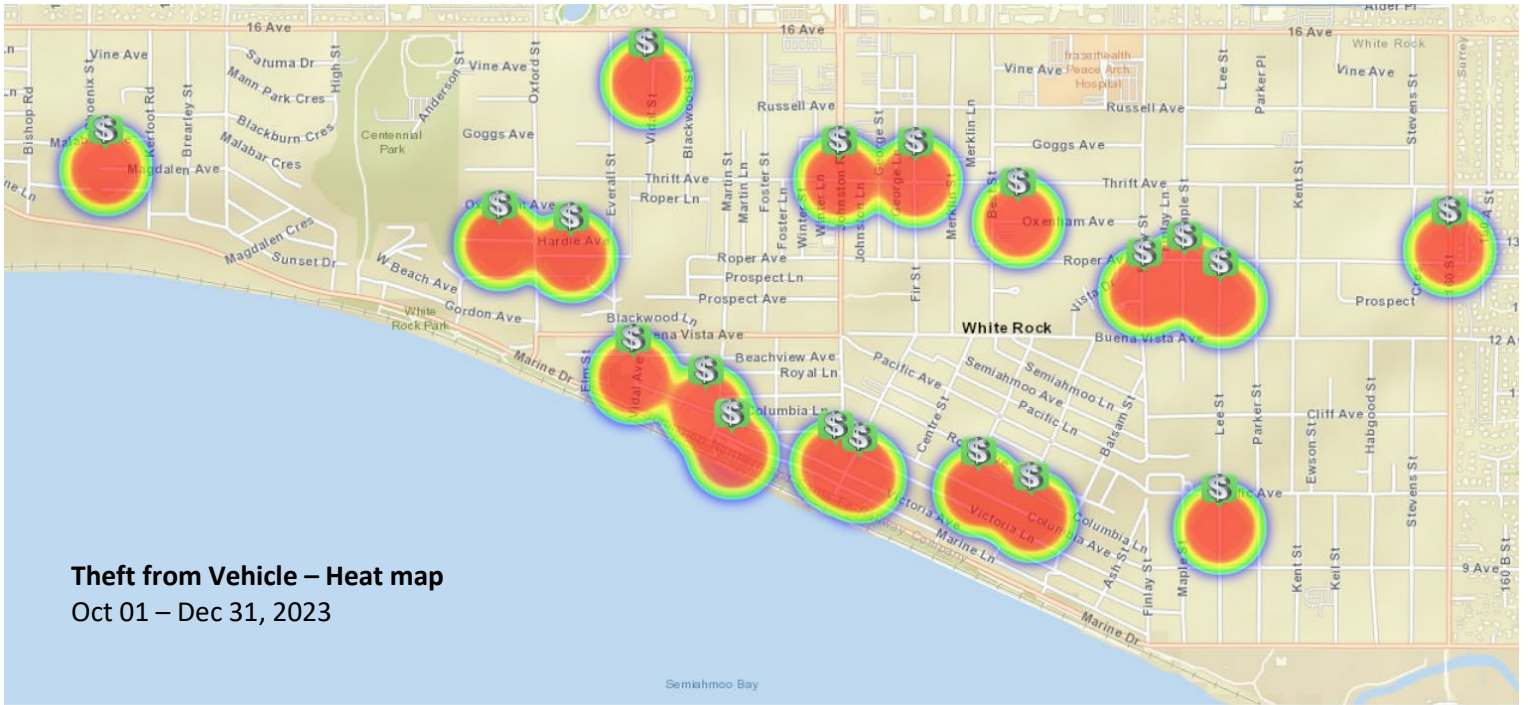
Theft from Vehicle – Heat map
Oct 01 – Dec 31, 2023

16 Ave
16 Ave
16 Ave
Alder Pl
White Rock
Vine Ave
Vine Ave
Vine Ave
Vine Ave
Saturna Dr
Mann Park Cres
High St
Anderson St
Oxford St
Vidal St
Blackwood St
Bishop Rd
Phoenix St
Kerfoot Rd
Brearley St
Blackburn Cres
Malabar Cres
Magdalen Ave
Centennial Park
Goggs Ave
Goggs Ave
Russell Ave
Russell Ave
Fraserhealth Peace Arch Hospital
Lee St
Parker Pl
Stevens St
Everall St
Thrift Ave
Thrift Ave
Roper Ln
Martin St
Martin Ln
Foster St
Foster Ln
Winter St
Winter Ln
Johnston Rd
George St
George Ln
Merklin Ln
Merklin St
Best St
Oxenham Ave
Oxenham Ave
Hardie Ave
Finlay St
Maple St
Kent St
Magdalen Cres
Sunset Dr
W Beach Ave
Roper Ave
Roper Ave
Prospect Ln
Prospect Ave
Prospect
Fir St
Vista Cres
160 St
White Rock Park
Gordon Ave
Blackwood Ln
Buena Vista Ave
Buena Vista Ave
White Rock
Elm St
Vidal Ave
Beachview Ave
Royal Ln
Marine Dr
Columbia Ln
Pacific Ave
Semiahmoo Ave
Semiahmoo Ln
Pacific Ln
Centre St
Balsam St
Cliff Ave
Ewson St
Habgood St
Stevens St
Kent St
Keil St
Victoria Ave
Victoria Ln
Columbia Ave
Marine Ln
Ash St
Finlay St
Maple St
Lee St
Parker St
Pacific Ave
9 Ave
160 B St
12 Ave
Marine Dr
Semiahmoo Bay